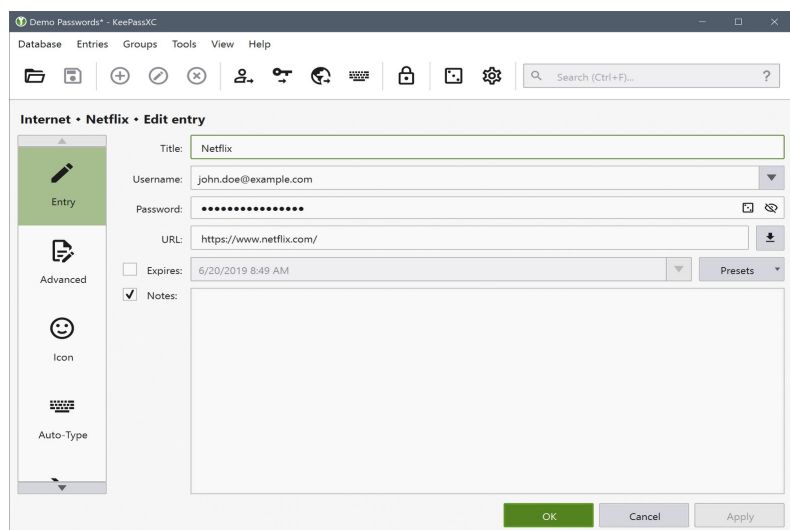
Demo Passwords* - KeePassXC

Database Entries Groups Tools View Help

Search (Ctrl+F)...

?

Internet • Netflix • Edit entry

Entry

Advanced

Icon

Auto-Type

Title: Netflix

Username: john.doe@example.com

Password: ●●●●●●●●●●●●●●●●

URL: https://www.netflix.com/

Expires: 6/20/2019 8:49 AM

Presets

Notes:

OK

Cancel

Apply